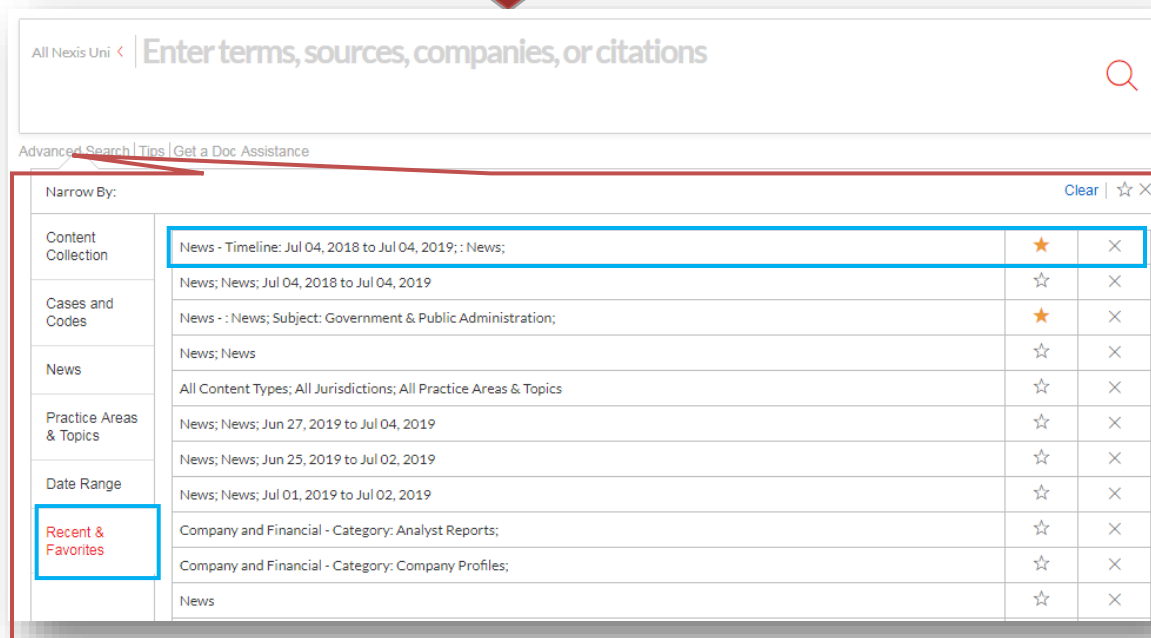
All Nexis Uni Enter terms, sources, companies, or citations

Advanced Search | Tips | Get a Doc Assistance

Narrow By:

Clear

Content Collection

Cases and Codes

News

Practice Areas & Topics

Date Range

Recent & Favorites

News - Timeline: Jul 04, 2018 to Jul 04, 2019; : News;

News; News; Jul 04, 2018 to Jul 04, 2019

News - : News; Subject: Government & Public Administration;

News; News

All Content Types; All Jurisdictions; All Practice Areas & Topics

News; News; Jun 27, 2019 to Jul 04, 2019

News; News; Jun 25, 2019 to Jul 02, 2019

News; News; Jul 01, 2019 to Jul 02, 2019

Company and Financial - Category: Analyst Reports;

Company and Financial - Category: Company Profiles;

News